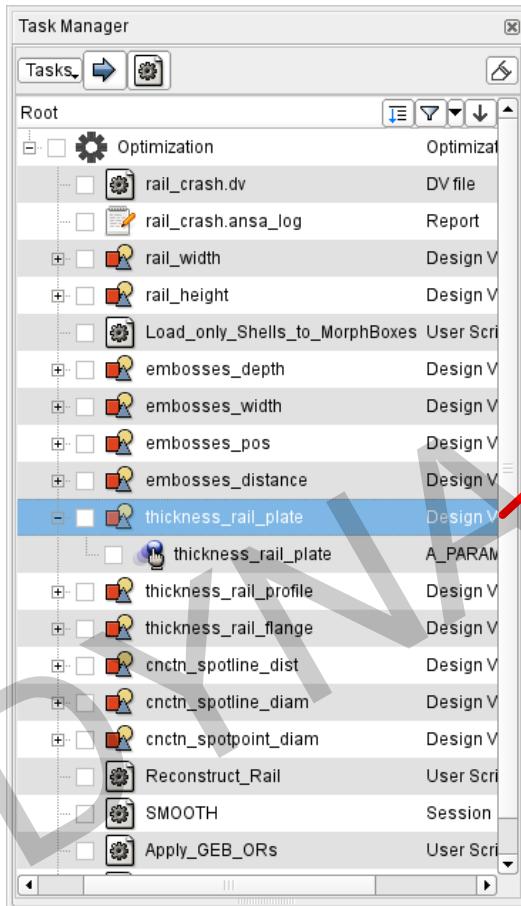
Task Manager

Tasks

Root

| | |
|---|---|
| Optimization | Optimizat |
| rail_crash.dv | DV file |
| rail_crash.ansa_log | Report |
| rail_width | Design V |
| rail_height | Design V |
| Load_only_Shells_to_MorphBoxes | User Scri |
| embosses_depth | Design V |
| embosses_width | Design V |
| embosses_pos | Design V |
| embosses_distance | Design V |
| thickness_rail_plate | Design V |
| thickness_rail_plate | A_PARAM |
| thickness_rail_profile | Design V |
| thickness_rail_flange | Design V |
| cnctn_spotline_dist | Design V |
| cnctn_spotline_diam | Design V |
| cnctn_spotpoint_diam | Design V |
| Reconstruct_Rail | User Scri |
| SMOOTH | Session |
| Apply_GEB_ORs | User Scri |

DYNA